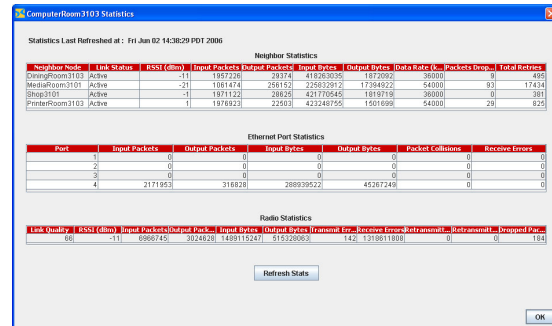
ComputerRoom3103 Statistics

Statistics Last Refreshed at : Fri Jun 02 14:38:29 PDT 2006

Neighbor Statistics

| Neighbor Node | Link Status | RSSI (dBm) | Input Packets | Output Packets | Input Bytes | Output Bytes | Data Rate (k... | Packets Drop... | Total Retries |
|---|---|---|---|---|---|---|---|---|---|
| DiningRoom3103 | Active | -11 | 1957226 | 29374 | 418263035 | 1872092 | 36000 | 9 | 495 |
| MediaRoom3101 | Active | -21 | 1061474 | 256152 | 225832912 | 17394922 | 54000 | 93 | 17434 |
| Shop3101 | Active | -1 | 1971122 | 28625 | 421770545 | 1819719 | 36000 | 0 | 381 |
| PrinterRoom3103 | Active | 1 | 1976923 | 22503 | 423248755 | 1501699 | 54000 | 29 | 825 |

Ethernet Port Statistics

| Port | Input Packets | Output Packets | Input Bytes | Output Bytes | Packet Collisions | Receive Errors |
|---|---|---|---|---|---|---|
| 1 | 0 | 0 | 0 | 0 | 0 | 0 |
| 2 | 0 | 0 | 0 | 0 | 0 | 0 |
| 3 | 0 | 0 | 0 | 0 | 0 | 0 |
| 4 | 2171953 | 316828 | 288939522 | 45267249 | 0 | 0 |

Radio Statistics

| Link Quality | RSSI (dBm) | Input Packets | Output Pack... | Input Bytes | Output Bytes | Transmit Err... | Receive Errors | Retransmitt... | Retransmitt... | Dropped Pac... |
|---|---|---|---|---|---|---|---|---|---|---|
| 66 | -11 | 6966745 | 3024828 | 1489115247 | 515328063 | 142 | 1318611808 | 0 | 0 | 184 |

Refresh Stats

OK